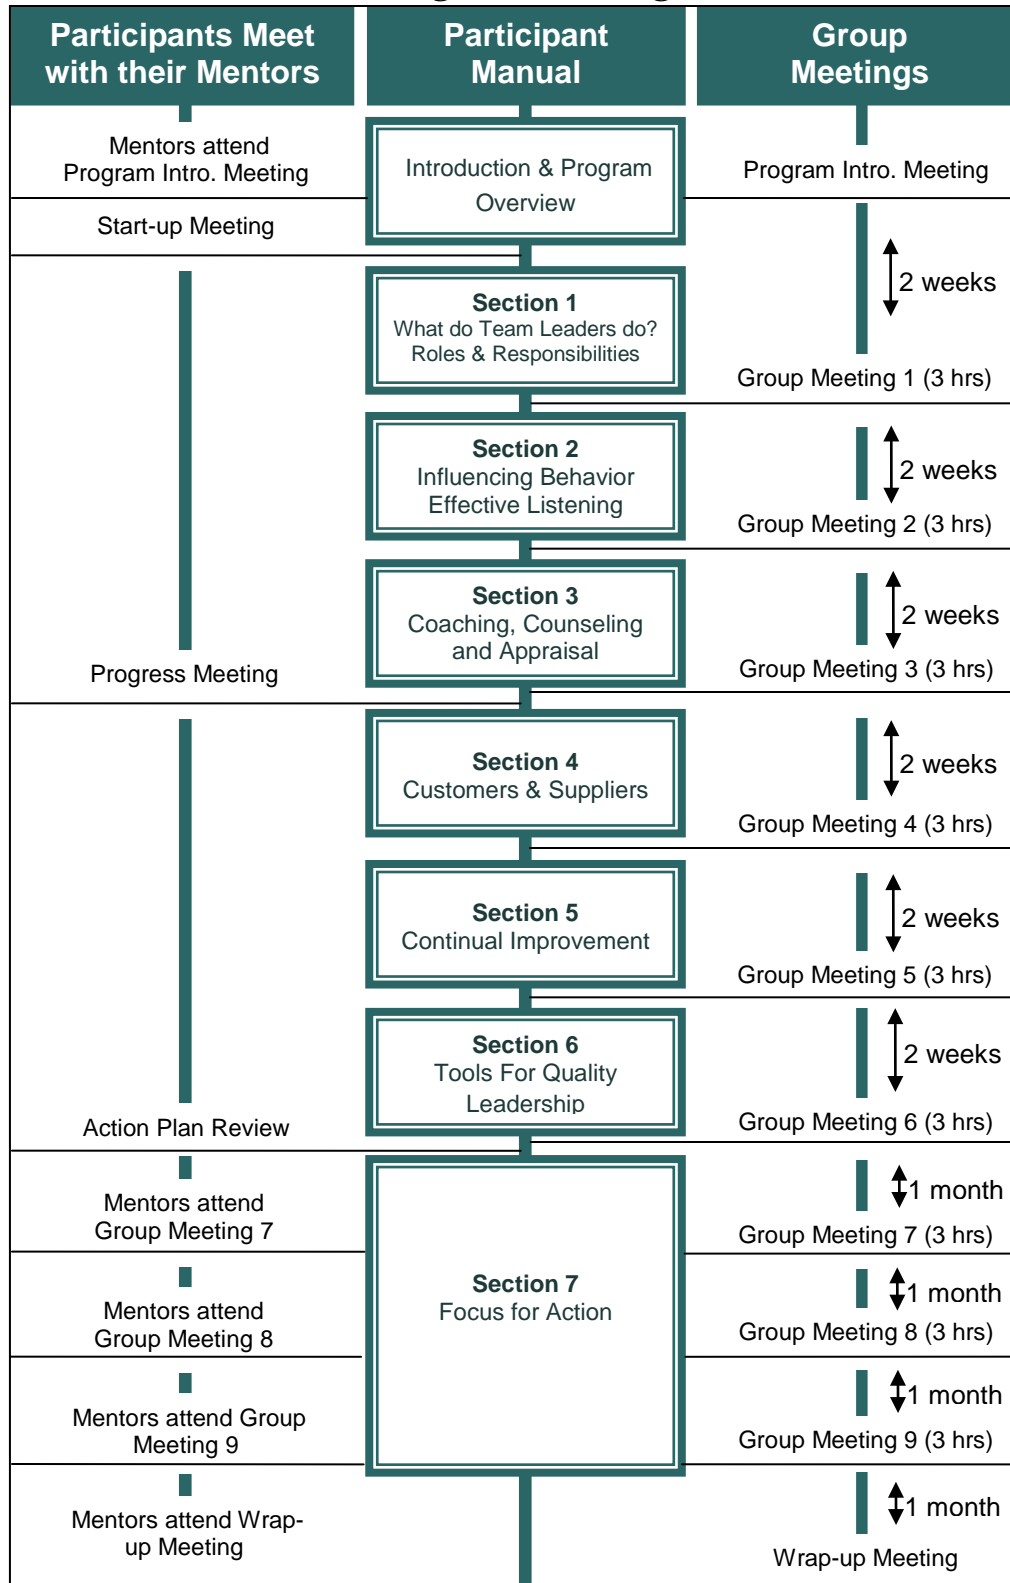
Participants Meet with their Mentors

Participant Manual

Group Meetings

Mentors attend Program Intro. Meeting

Introduction & Program Overview

Program Intro. Meeting

Start-up Meeting

2 weeks

Section 1
What do Team Leaders do?
Roles & Responsibilities

Group Meeting 1 (3 hrs)

Section 2
Influencing Behavior
Effective Listening

2 weeks

Group Meeting 2 (3 hrs)

Section 3
Coaching, Counseling and Appraisal

2 weeks

Progress Meeting

Group Meeting 3 (3 hrs)

Section 4
Customers & Suppliers

2 weeks

Group Meeting 4 (3 hrs)

Section 5
Continual Improvement

2 weeks

Group Meeting 5 (3 hrs)

Section 6
Tools For Quality Leadership

2 weeks

Action Plan Review

Group Meeting 6 (3 hrs)

Mentors attend Group Meeting 7

1 month

Group Meeting 7 (3 hrs)

Section 7
Focus for Action

Mentors attend Group Meeting 8

1 month

Group Meeting 8 (3 hrs)

Mentors attend Group Meeting 9

1 month

Group Meeting 9 (3 hrs)

Mentors attend Wrap-up Meeting

1 month

Wrap-up Meeting